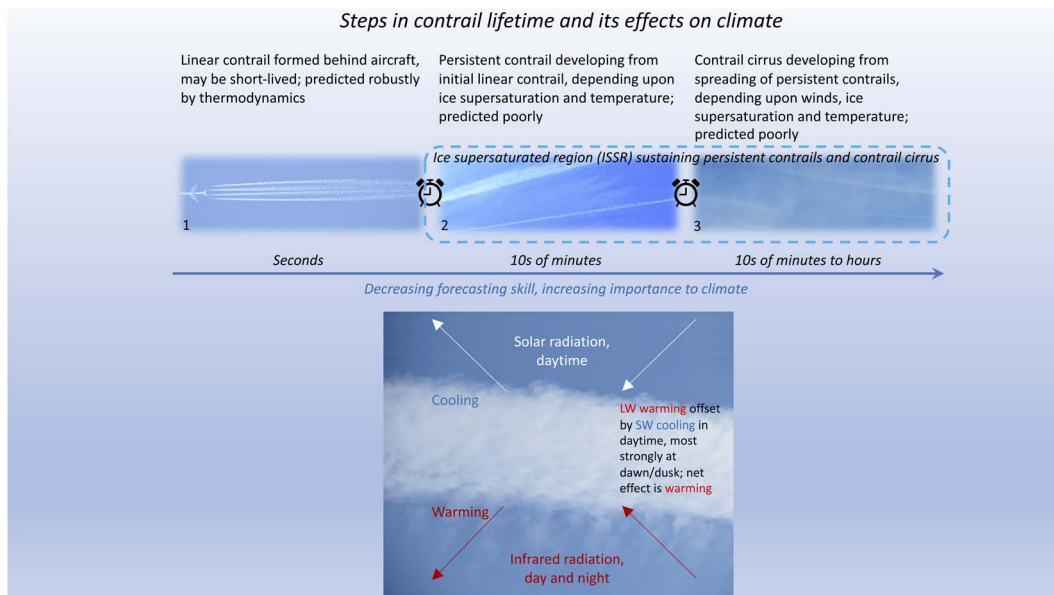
Steps in contrail lifetime and its effects on climate

Linear contrail formed behind aircraft, may be short-lived; predicted robustly by thermodynamics

Persistent contrail developing from initial linear contrail, depending upon ice supersaturation and temperature; predicted poorly

Contrail cirrus developing from spreading of persistent contrails, depending upon winds, ice supersaturation and temperature; predicted poorly

Ice supersaturated region (ISSR) sustaining persistent contrails and contrail cirrus

1

2

3

Seconds

10s of minutes

10s of minutes to hours

Decreasing forecasting skill, increasing importance to climate

Solar radiation, daytime

Cooling

LW warming offset by SW cooling in daytime, most strongly at dawn/dusk; net effect is warming

Warming

Infrared radiation, day and night